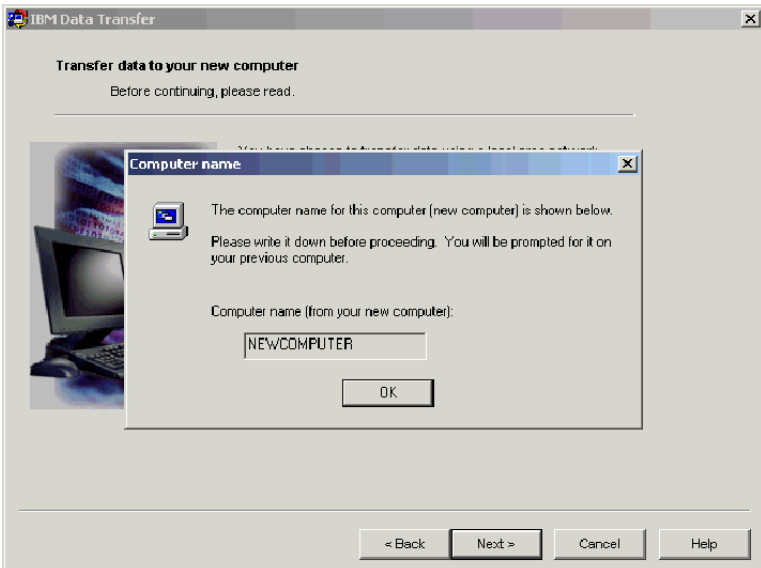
IBM Data Transfer

Transfer data to your new computer

Before continuing, please read.

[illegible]

Computer name

The computer name for this computer (new computer) is shown below.

Please write it down before proceeding. You will be prompted for it on your previous computer.

Computer name (from your new computer):

NEWCOMPUTER

OK

< Back

Next >

Cancel

Help